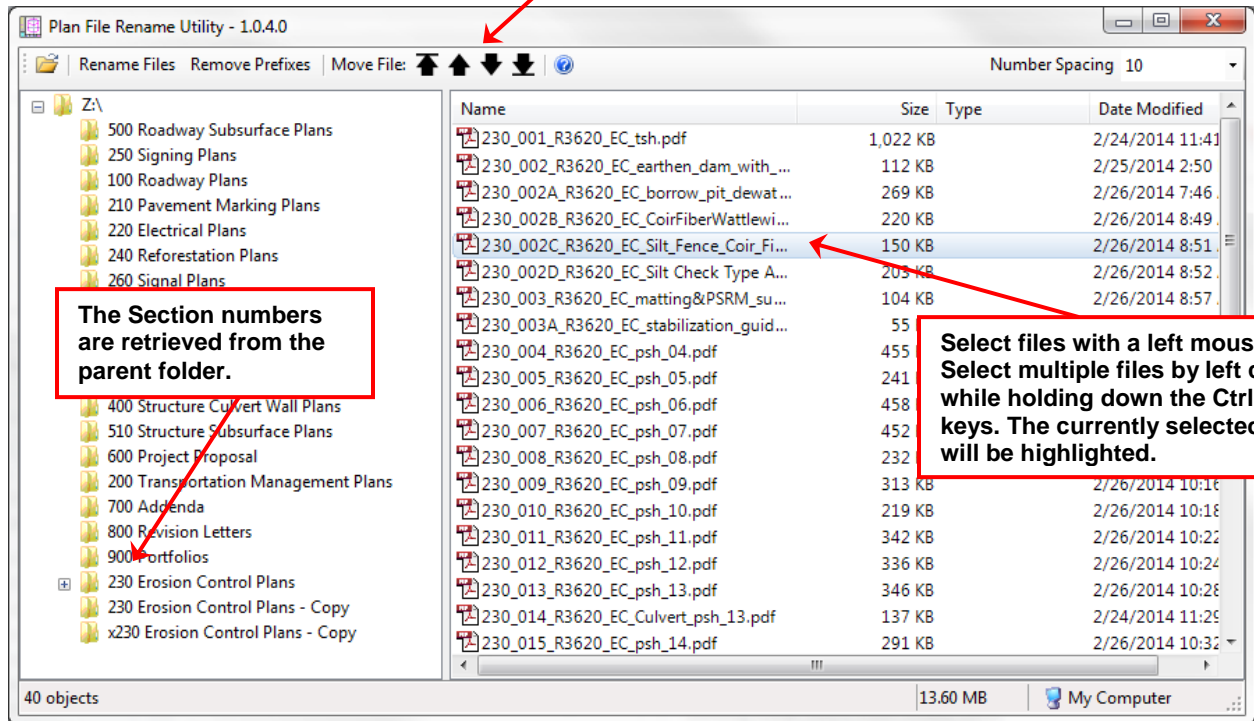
Plan File Rename Utility - 1.0.4.0

Rename Files Remove Prefixes Move File: Number Spacing 10

Z:\
500 Roadway Subsurface Plans
250 Signing Plans
100 Roadway Plans
210 Pavement Marking Plans
220 Electrical Plans
240 Reforestation Plans
260 Signal Plans
400 Structure Culvert Wall Plans
510 Structure Subsurface Plans
600 Project Proposal
200 Transportation Management Plans
700 Addenda
800 Revision Letters
900 Portfolios
230 Erosion Control Plans
230 Erosion Control Plans - Copy
x230 Erosion Control Plans - Copy

The Section numbers are retrieved from the parent folder.

| Name | Size | Type | Date Modified |
|---|---|---|---|
| 230_001_R3620_EC_tsh.pdf | 1,022 KB | | 2/24/2014 11:41 |
| 230_002_R3620_EC_earthen_dam_with_... | 112 KB | | 2/25/2014 2:50 |
| 230_002A_R3620_EC_borrow_pit_dewat... | 269 KB | | 2/26/2014 7:46 |
| 230_002B_R3620_EC_CoirFiberWattlewi... | 220 KB | | 2/26/2014 8:49 |
| 230_002C_R3620_EC_Silt_Fence_Coir_Fi... | 150 KB | | 2/26/2014 8:51 |
| 230_002D_R3620_EC_Silt Check Type A... | 203 KB | | 2/26/2014 8:52 |
| 230_003_R3620_EC_matting&PSRM_su... | 104 KB | | 2/26/2014 8:57 |
| 230_003A_R3620_EC_stabilization_guid... | 55 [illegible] | | |
| 230_004_R3620_EC_psh_04.pdf | 455 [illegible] | | |
| 230_005_R3620_EC_psh_05.pdf | 241 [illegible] | | |
| 230_006_R3620_EC_psh_06.pdf | 458 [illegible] | | |
| 230_007_R3620_EC_psh_07.pdf | 452 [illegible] | | |
| 230_008_R3620_EC_psh_08.pdf | 232 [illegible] | | |
| 230_009_R3620_EC_psh_09.pdf | 313 KB | | 2/26/2014 10:16 |
| 230_010_R3620_EC_psh_10.pdf | 219 KB | | 2/26/2014 10:18 |
| 230_011_R3620_EC_psh_11.pdf | 342 KB | | 2/26/2014 10:22 |
| 230_012_R3620_EC_psh_12.pdf | 336 KB | | 2/26/2014 10:24 |
| 230_013_R3620_EC_psh_13.pdf | 346 KB | | 2/26/2014 10:28 |
| 230_014_R3620_EC_Culvert_psh_13.pdf | 137 KB | | 2/24/2014 11:29 |
| 230_015_R3620_EC_psh_14.pdf | 291 KB | | 2/26/2014 10:32 |

Select files with a left mous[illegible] Select multiple files by left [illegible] while holding down the Ctrl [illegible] keys. The currently selecte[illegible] will be highlighted.

40 objects 13.60 MB My Computer